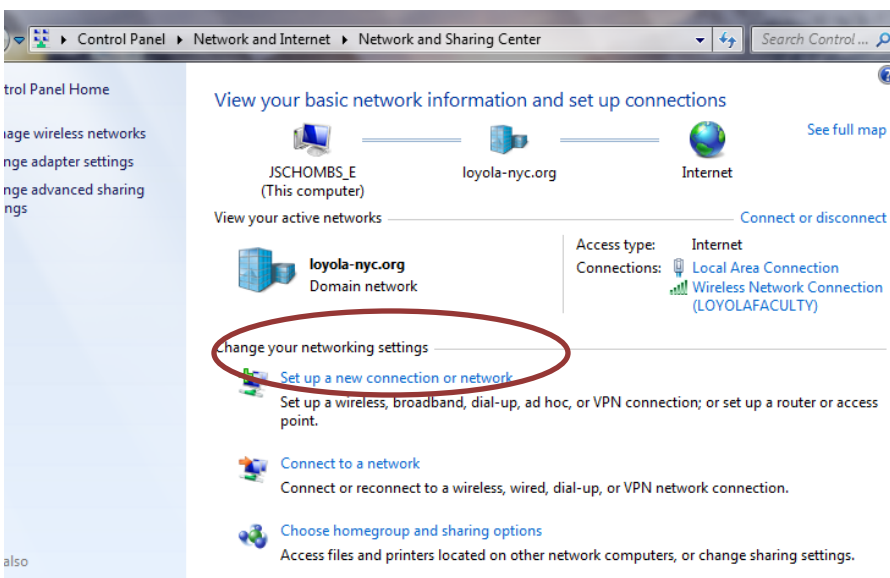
▸ Control Panel ▸ Network and Internet ▸ Network and Sharing Center

Search Control ...

trol Panel Home

age wireless networks

nge adapter settings

nge advanced sharing ngs

also

View your basic network information and set up connections

See full map

JSCHOMBS_E (This computer)

loyola-nyc.org

Internet

View your active networks

Connect or disconnect

loyola-nyc.org
Domain network

Access type: Internet
Connections: Local Area Connection
Wireless Network Connection (LOYOLAFACULTY)

Change your networking settings

Set up a new connection or network
Set up a wireless, broadband, dial-up, ad hoc, or VPN connection; or set up a router or access point.

Connect to a network
Connect or reconnect to a wireless, wired, dial-up, or VPN network connection.

Choose homegroup and sharing options
Access files and printers located on other network computers, or change sharing settings.